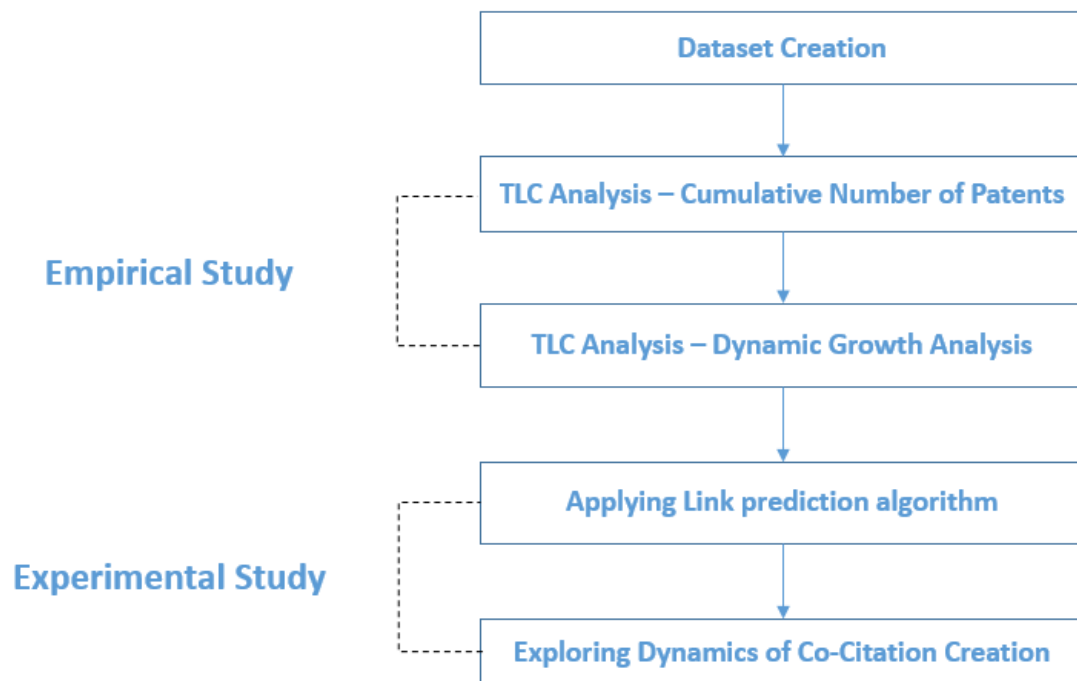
Dataset Creation

TLC Analysis – Cumulative Number of Patents

Empirical Study

TLC Analysis – Dynamic Growth Analysis

Applying Link prediction algorithm

Experimental Study

Exploring Dynamics of Co-Citation Creation